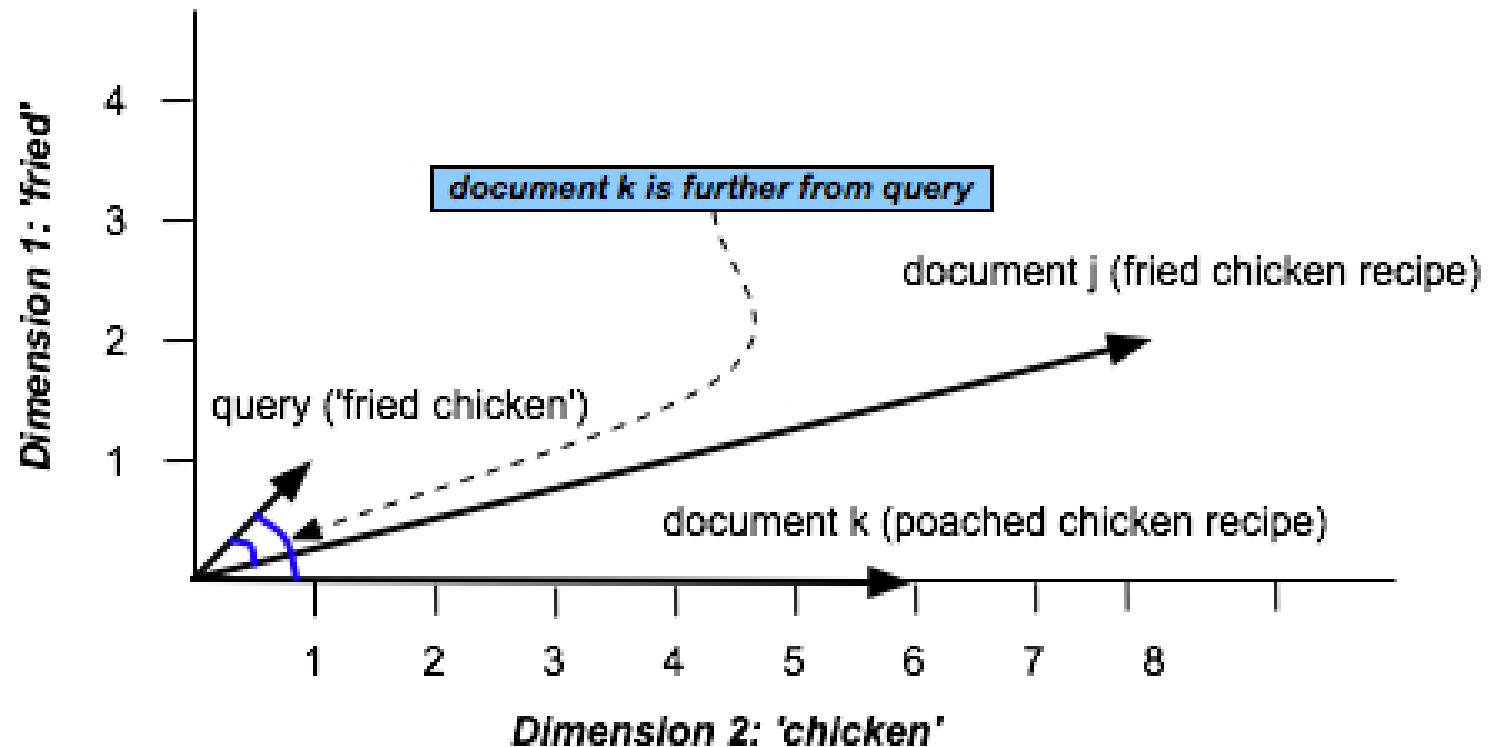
Dimension 1: 'fried'

4

3

2

1

document k is further from query

document j (fried chicken recipe)

query ('fried chicken')

document k (poached chicken recipe)

1 2 3 4 5 6 7 8

Dimension 2: 'chicken'